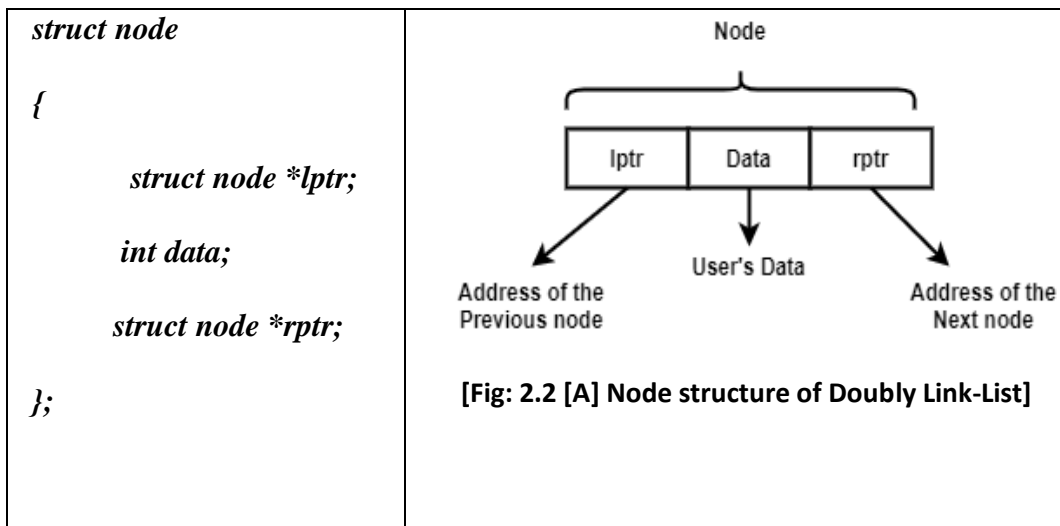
| struct node { struct node *lptr; int data; struct node *rptr; }; | Node lptr Data rptr Address of the Previous node User's Data Address of the Next node [Fig: 2.2 [A] Node structure of Doubly Link-List] |
|---|---|